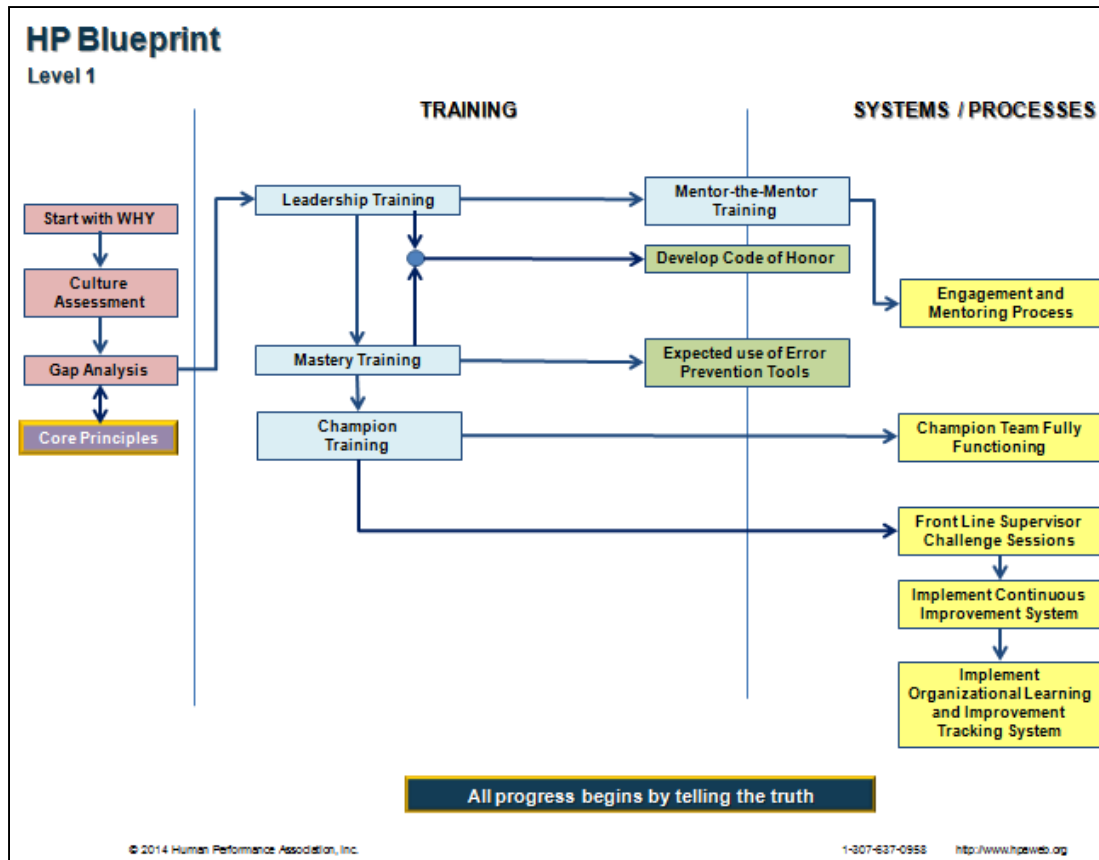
HP Blueprint
Level 1

TRAINING

SYSTEMS / PROCESSES

Start with WHY

Culture Assessment

Gap Analysis

Core Principles

Leadership Training

Mastery Training

Champion Training

Mentor-the-Mentor Training

Develop Code of Honor

Expected use of Error Prevention Tools

Engagement and Mentoring Process

Champion Team Fully Functioning

Front Line Supervisor Challenge Sessions

Implement Continuous Improvement System

Implement Organizational Learning and Improvement Tracking System

All progress begins by telling the truth

© 2014 Human Performance Association, Inc.

1-807-637-0958

http://www.hpaweb.org